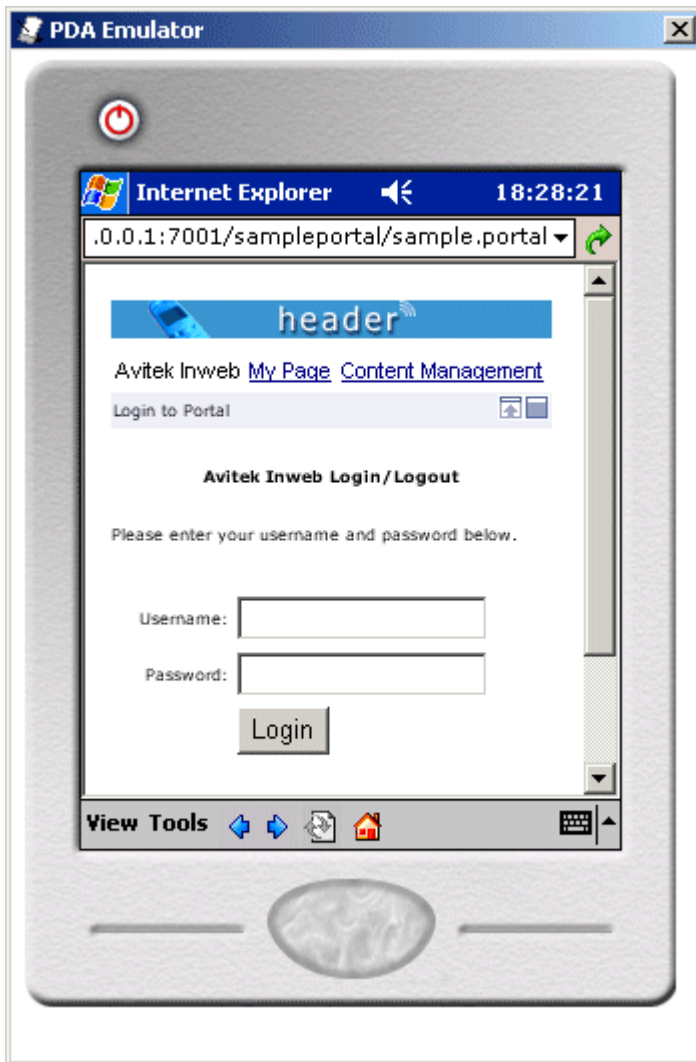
PDA Emulator

Internet Explorer 18:28:21

.0.0.1:7001/sampleportal/sample.portal

header

Avitek Inweb My Page Content Management

Login to Portal

Avitek Inweb Login/Logout

Please enter your username and password below.

Username:

Password:

Login

View Tools